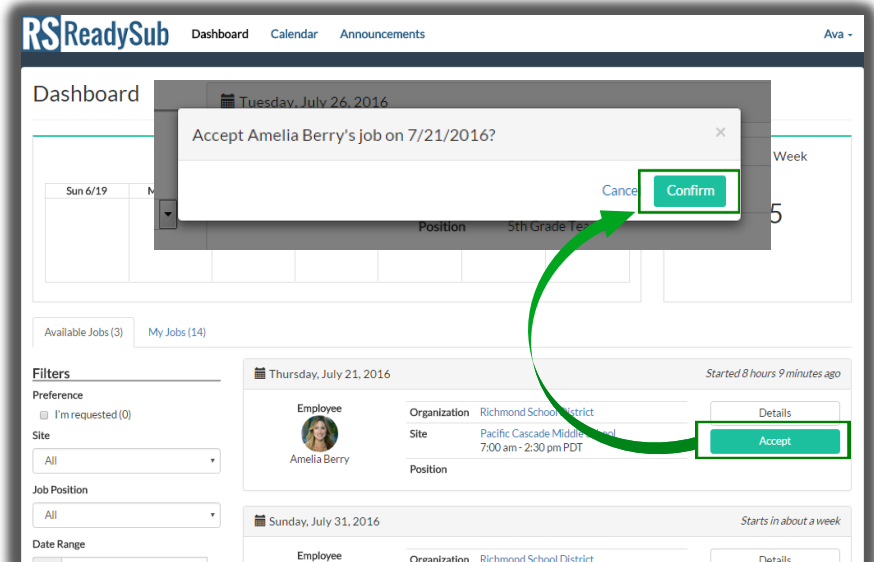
RS ReadySub Dashboard Calendar Announcements Ava

Dashboard

Tuesday, July 26, 2016

Accept Amelia Berry's job on 7/21/2016?

×

Cancel Confirm

Week

Sun 6/19 M

Position 5th Grade Tea

5

Available Jobs (3) My Jobs (14)

Filters

Preference

I'm requested (0)

Site

All

Job Position

All

Date Range

Thursday, July 21, 2016 Started 8 hours 9 minutes ago

Employee

Amelia Berry

Organization Richmond School District

Site Pacific Cascade Middle School 7:00 am - 2:30 pm PDT

Position

Details

Accept

Sunday, July 31, 2016 Starts in about a week

Employee

Organization Richmond School District

Details